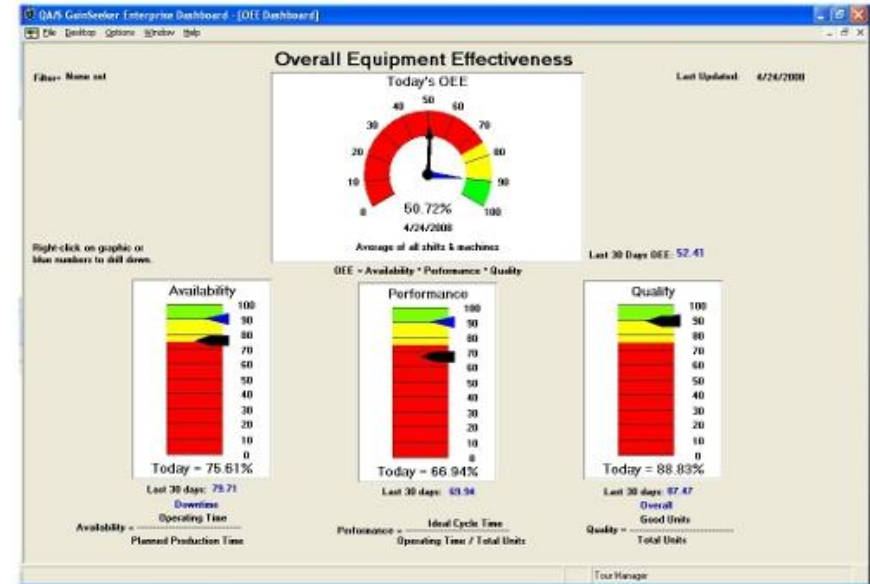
QA/S GainSeeker Enterprise Dashboard - [OEE Dashboard]

File Desktop Options Window Help

Overall Equipment Effectiveness

Filter= None set

Last Updated: 4/24/2008

Today's OEE

0 10 20 30 40 50 60 70 80 90 100

50.72%

4/24/2008

Average of all shifts & machines

Right-click on graphic or blue numbers to drill down.

Last 30 Days OEE: 52.41

OEE = Availability * Performance * Quality

Availability

100 90 80 70 60 50 40 30 20 10 0

Today = 75.61%

Last 30 days: 79.71

Downtime

Availability = $\frac{\text{Operating Time}}{\text{Planned Production Time}}$

Performance

100 90 80 70 60 50 40 30 20 10 0

Today = 66.94%

Last 30 days: 69.94

Performance = $\frac{\text{Ideal Cycle Time}}{\text{Operating Time / Total Units}}$

Quality

100 90 80 70 60 50 40 30 20 10 0

Today = 88.83%

Last 30 days: 87.47

Overall

Quality = $\frac{\text{Good Units}}{\text{Total Units}}$

Tour Manager